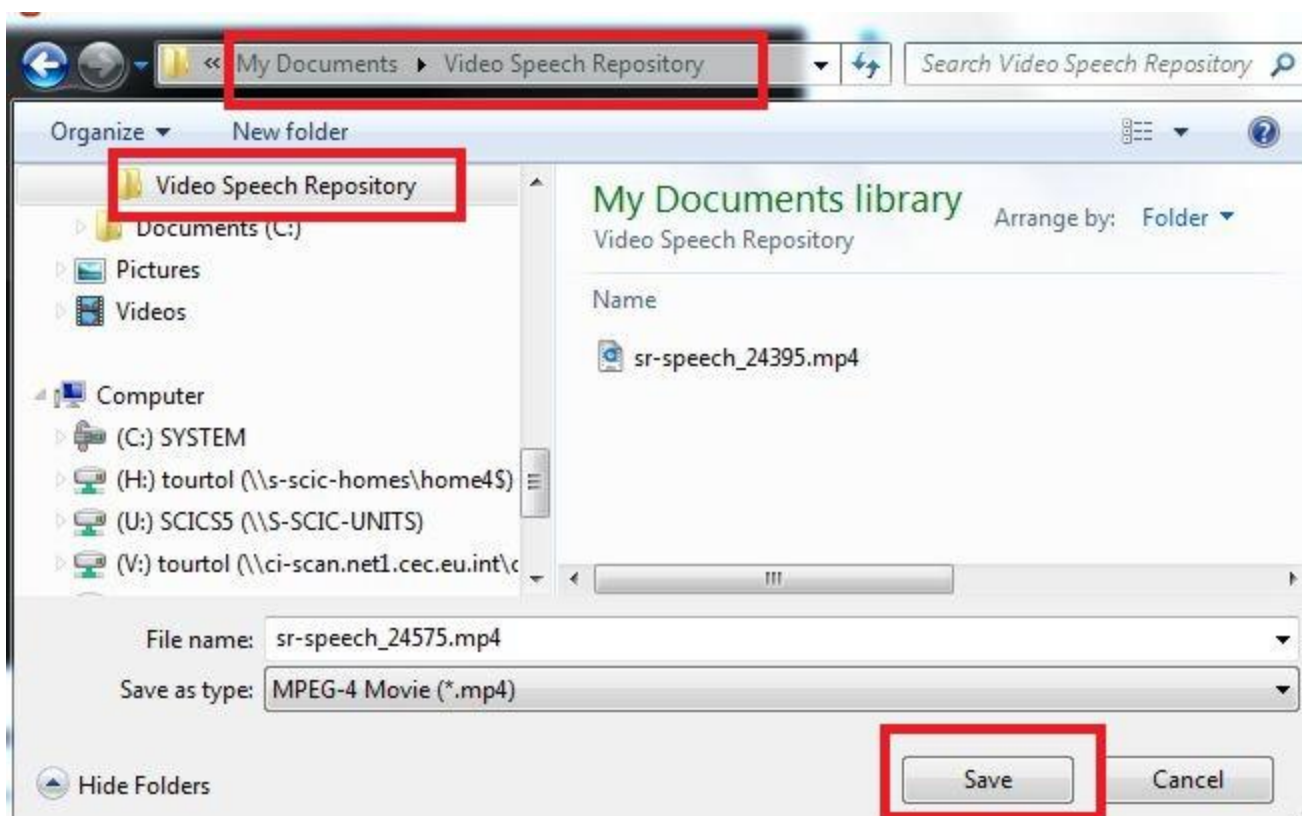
« My Documents ▸ Video Speech Repository

Search Video Speech Repository

Organize ▾ New folder

Video Speech Repository
Documents (C:)
Pictures
Videos

Computer
(C:) SYSTEM
(H:) tourtol (\\s-scic-homes\home4$)
(U:) SCICS5 (\\S-SCIC-UNITS)
(V:) tourtol (\\ci-scan.net1.cec.eu.int\c

My Documents library
Video Speech Repository

Arrange by: Folder ▾

Name

sr-speech_24395.mp4

File name: sr-speech_24575.mp4

Save as type: MPEG-4 Movie (*.mp4)

Hide Folders

Save

Cancel